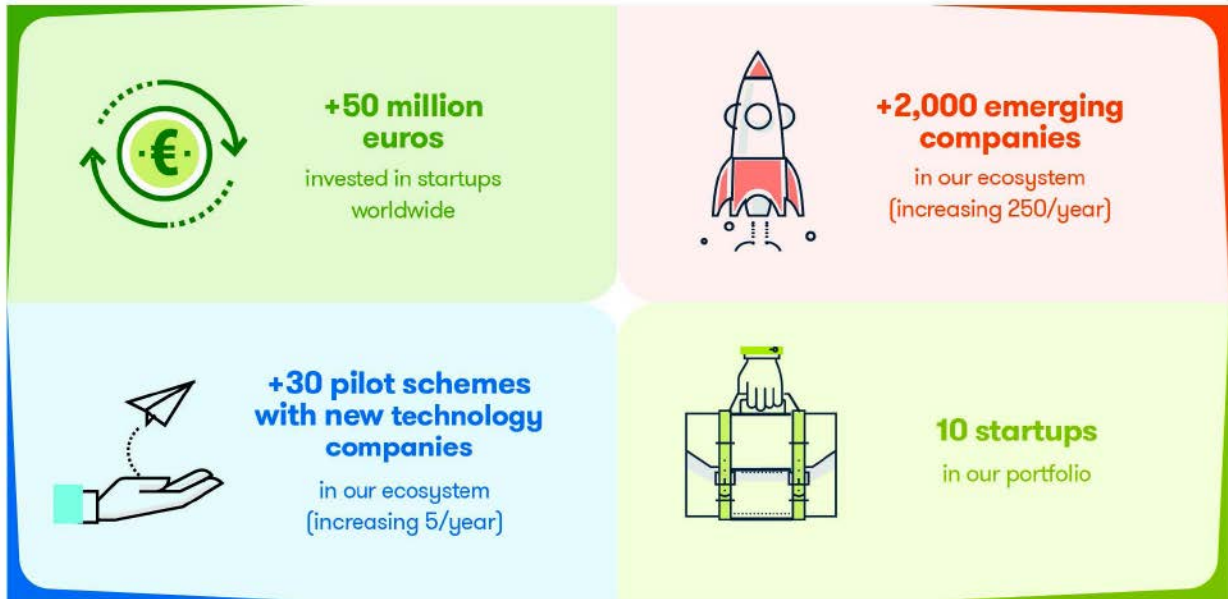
€

+50 million euros

invested in startups worldwide

+2,000 emerging companies

in our ecosystem (increasing 250/year)

+30 pilot schemes with new technology companies

in our ecosystem (increasing 5/year)

10 startups

in our portfolio